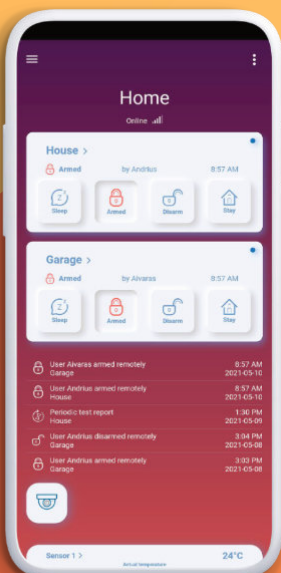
Home

Online

House >

Armed by Andrius 8:57 AM

Sleep Armed Disarm Stay

Garage >

Armed by Aivaras 8:57 AM

Sleep Armed Disarm Stay

User Aivaras armed remotely
Garage
8:57 AM
2021-05-10

User Andrius armed remotely
House
8:57 AM
2021-05-10

Periodic test report
House
1:30 PM
2021-05-09

User Andrius disarmed remotely
Garage
3:04 PM
2021-05-08

User Andrius armed remotely
Garage
3:03 PM
2021-05-08

Sensor 1 >
Actual temperature
24°C